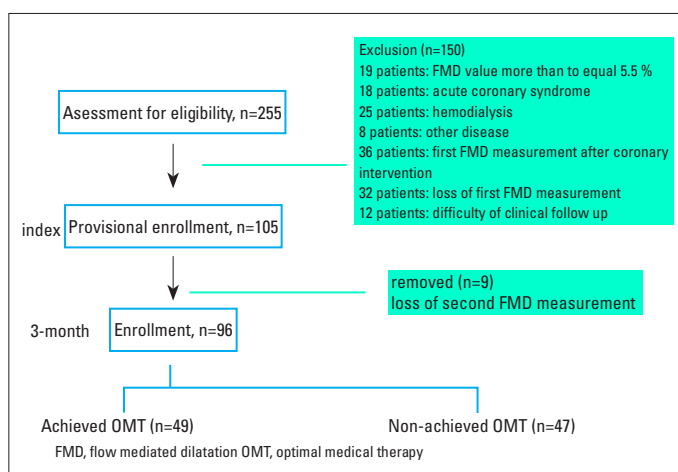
Exclusion (n=150)
19 patients: FMD value more than to equal 5.5 %
18 patients: acute coronary syndrome
25 patients: hemodialysis
8 patients: other disease
36 patients: first FMD measurement after coronary intervention
32 patients: loss of first FMD measurement
12 patients: difficulty of clinical follow up

Asessment for eligibility, n=255

index Provisional enrollment, n=105

removed (n=9)
loss of second FMD measurement

3-month Enrollment, n=96

Achieved OMT (n=49)

Non-achieved OMT (n=47)

FMD, flow mediated dilatation OMT, optimal medical therapy